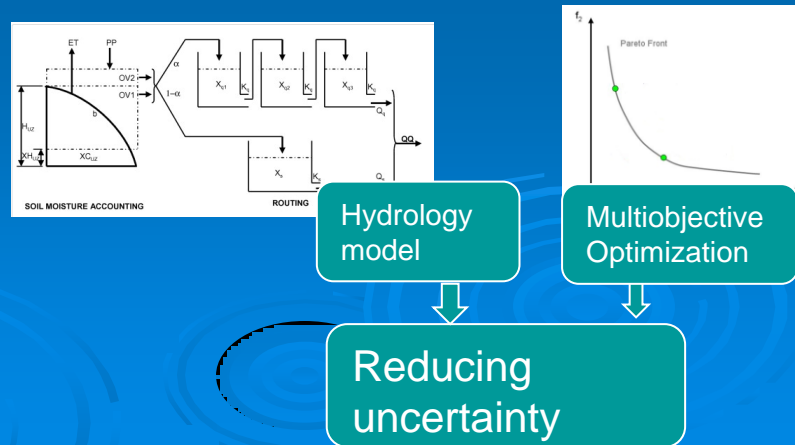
ET
PP
OV2
OV1
$\alpha$
$1-\alpha$
$H_{UZ}$
b
$XH_{UZ}$
$XC_{UZ}$
$X_{q1}$
$K_q$
$X_{q2}$
$K_q$
$X_{q3}$
$K_q$
$Q_q$
QQ
$X_s$
$K_s$
$Q_s$
SOIL MOISTURE ACCOUNTING
ROUTING

$f_2$
Pareto Front

Hydrology model

Multiobjective Optimization

Reducing uncertainty